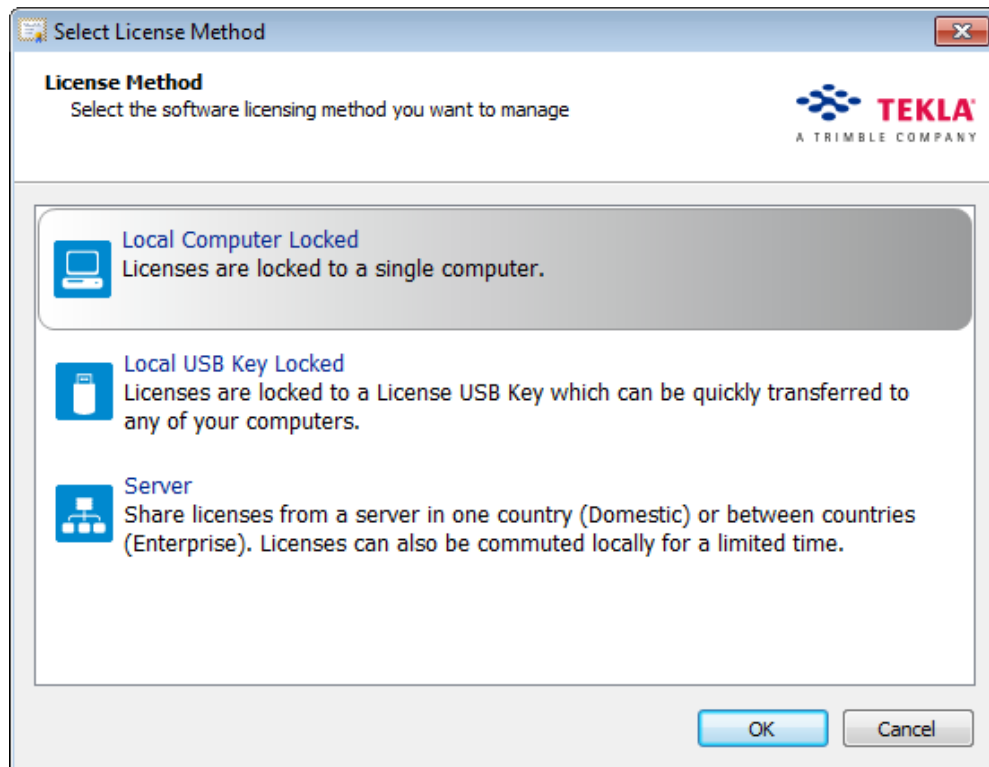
Select License Method

License Method
Select the software licensing method you want to manage

TEKLA
A TRIMBLE COMPANY

Local Computer Locked
Licenses are locked to a single computer.

Local USB Key Locked
Licenses are locked to a License USB Key which can be quickly transferred to any of your computers.

Server
Share licenses from a server in one country (Domestic) or between countries (Enterprise). Licenses can also be commuted locally for a limited time.

OK
Cancel